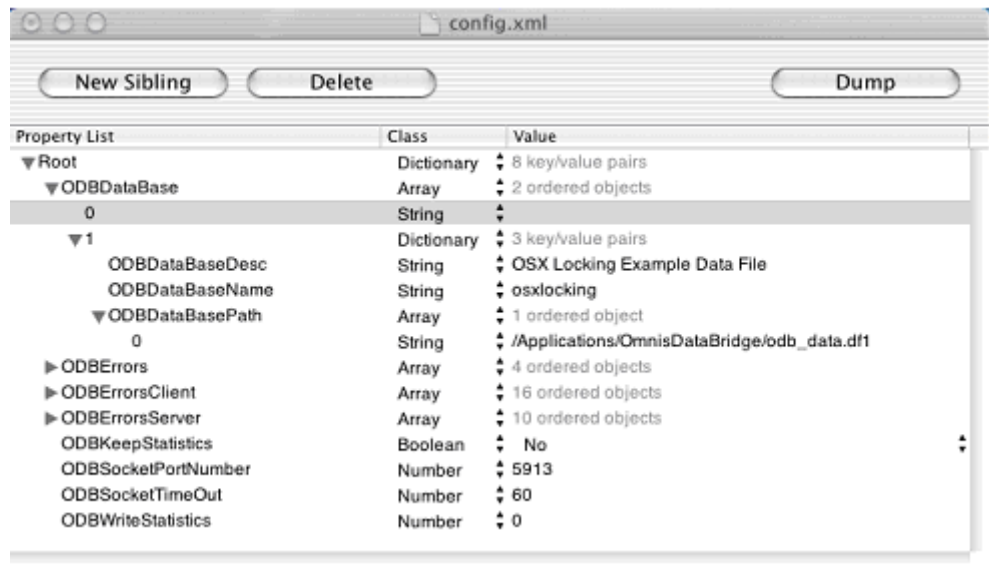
config.xml

New Sibling | Delete | Dump

| Property List | Class | Value |
|---|---|---|
| Root | Dictionary | 8 key/value pairs |
| ODBDataBase | Array | 2 ordered objects |
| 0 | String | |
| 1 | Dictionary | 3 key/value pairs |
| ODBDataBaseDesc | String | OSX Locking Example Data File |
| ODBDataBaseName | String | osxlocking |
| ODBDataBasePath | Array | 1 ordered object |
| 0 | String | /Applications/OmnisDataBridge/odb_data.df1 |
| ODBErrors | Array | 4 ordered objects |
| ODBErrorsClient | Array | 16 ordered objects |
| ODBErrorsServer | Array | 10 ordered objects |
| ODBKeepStatistics | Boolean | No |
| ODBSocketPortNumber | Number | 5913 |
| ODBSocketTimeOut | Number | 60 |
| ODBWriteStatistics | Number | 0 |